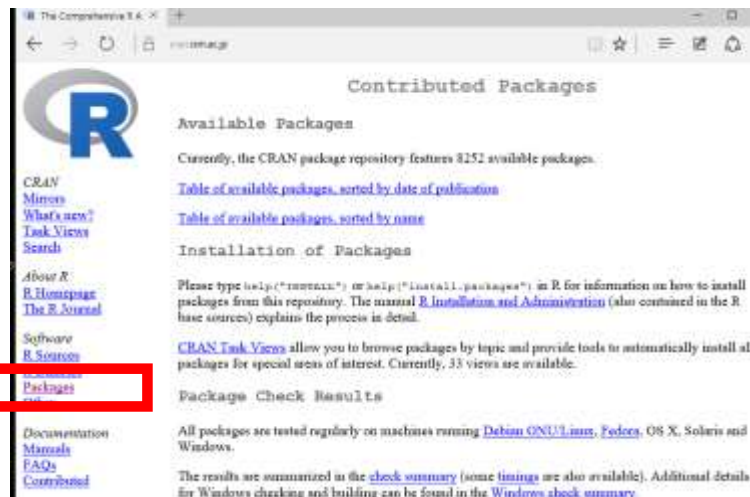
The Comprehensive R A ×

cran.r-project.org

Contributed Packages

Available Packages

Currently, the CRAN package repository features 8252 available packages.

Table of available packages, sorted by date of publication

Table of available packages, sorted by name

Installation of Packages

Please type help("INSTALL") or help("install.packages") in R for information on how to install packages from this repository. The manual R Installation and Administration (also contained in the R base sources) explains the process in detail.

CRAN Task Views allow you to browse packages by topic and provide tools to automatically install all packages for special areas of interest. Currently, 33 views are available.

Package Check Results

All packages are tested regularly on machines running Debian GNU/Linux, Fedora, OS X, Solaris and Windows.

The results are summarized in the check summary (some timings are also available). Additional details for Windows checking and building can be found in the Windows check summary.

CRAN
Mirrors
What's new?
Task Views
Search

About R
R Homepage
The R Journal

Software
R Sources
R Binaries
Packages
Other

Documentation
Manuals
FAQs
Contributed